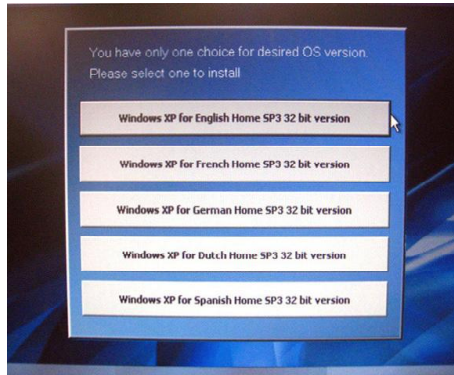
You have only one choice for desired OS version.
Please select one to install

Windows XP for English Home SP3 32 bit version

Windows XP for French Home SP3 32 bit version

Windows XP for German Home SP3 32 bit version

Windows XP for Dutch Home SP3 32 bit version

Windows XP for Spanish Home SP3 32 bit version